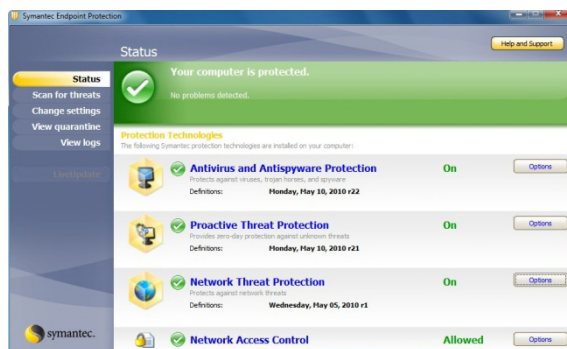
Symantec Endpoint Protection

Status

Help and Support

Status
Scan for threats
Change settings
View quarantine
View logs

LiveUpdate...

Your computer is protected.

No problems detected.

Protection Technologies
The following Symantec protection technologies are installed on your computer:

Antivirus and Antispyware Protection
Protects against viruses, trojan horses, and spyware
Definitions: Monday, May 10, 2010 r22
On
Options

Proactive Threat Protection
Provides zero-day protection against unknown threats
Definitions: Monday, May 10, 2010 r21
On
Options

Network Threat Protection
Protects against network threats
Definitions: Wednesday, May 05, 2010 r1
On
Options

symantec.

Network Access Control
Allowed
Options